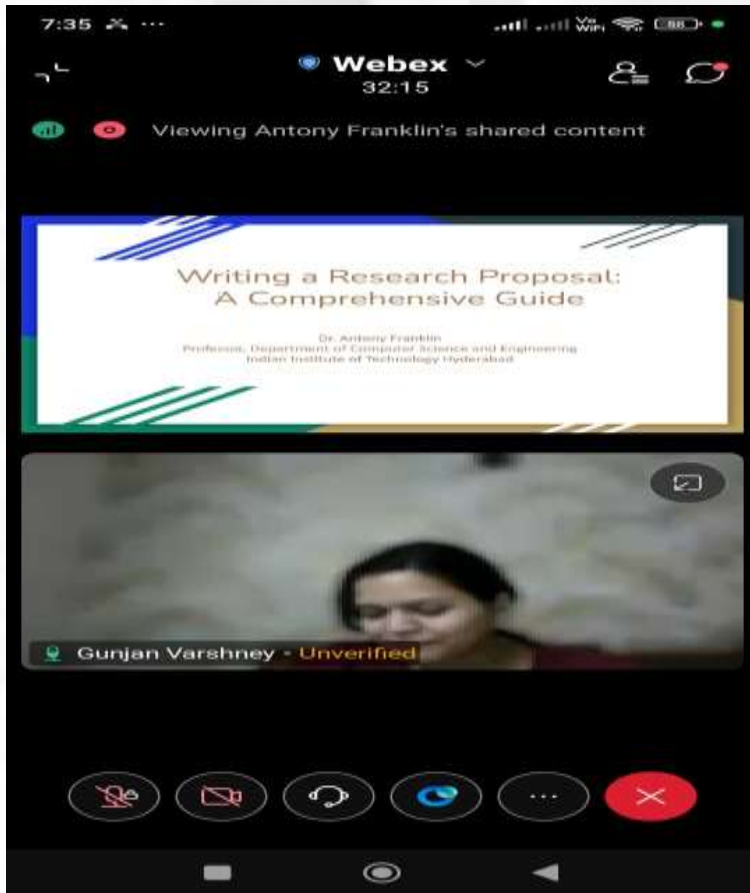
7:35 ...

Webex
32:15

Viewing Antony Franklin's shared content

Writing a Research Proposal: A Comprehensive Guide

Dr. Antony Franklin
Professor, Department of Computer Science and Engineering
Indian Institute of Technology Hyderabad

Gunjan Varshney - Unverified